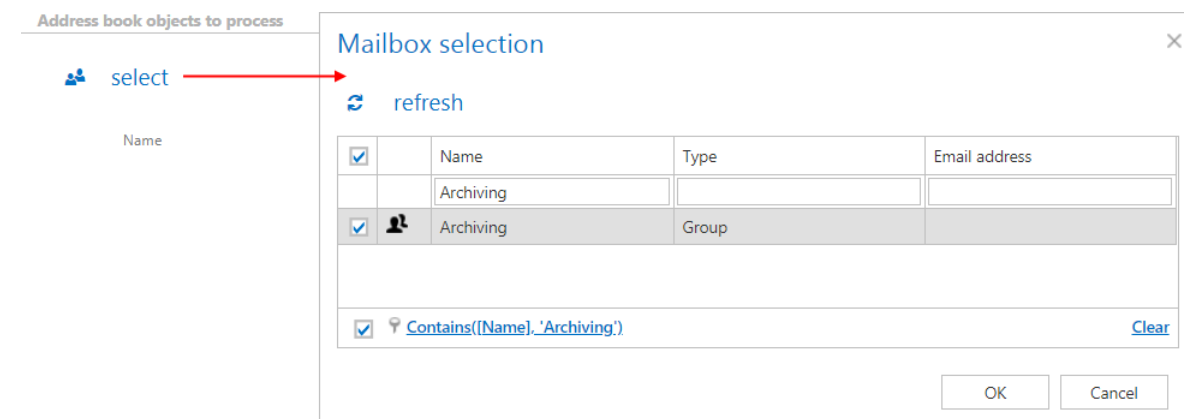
Address book objects to process

select

Name

Mailbox selection

×

refresh

| | | Name | Type | Email address |
|---|---|---|---|---|
| | | Archiving | | |
| ☑ | | Archiving | Group | |

☑ Contains([Name], 'Archiving') Clear

OK Cancel